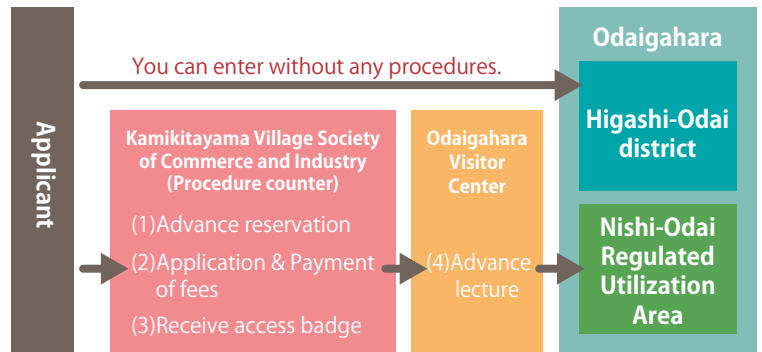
Applicant

You can enter without any procedures.

Kamikitayama Village Society of Commerce and Industry (Procedure counter)

(1)Advance reservation

(2)Application & Payment of fees

(3)Receive access badge

Odaigahara Visitor Center

(4)Advance lecture

Odaigahara

Higashi-Odai district

Nishi-Odai Regulated Utilization Area